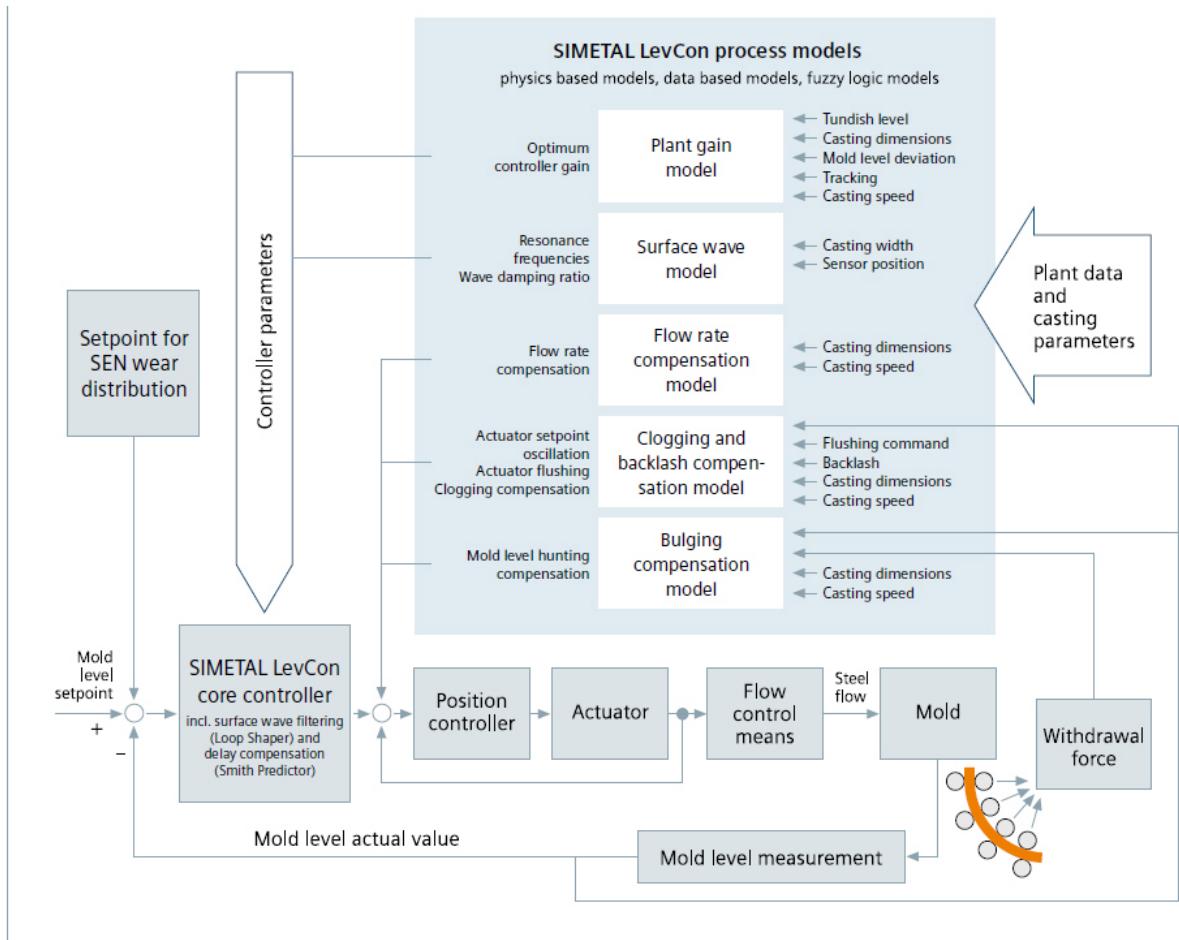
SIMETAL LevCon process models
physics based models, data based models, fuzzy logic models

Optimum controller gain

Plant gain model

Tundish level
Casting dimensions
Mold level deviation
Tracking
Casting speed

Resonance frequencies
Wave damping ratio

Surface wave model

Casting width
Sensor position

Plant data and casting parameters

Flow rate compensation

Flow rate compensation model

Casting dimensions
Casting speed

Actuator setpoint oscillation
Actuator flushing
Clogging compensation

Clogging and backlash compensation model

Flushing command
Backlash
Casting dimensions
Casting speed

Mold level hunting compensation

Bulging compensation model

Casting dimensions
Casting speed

Controller parameters

Setpoint for SEN wear distribution

Mold level setpoint
+
–

SIMETAL LevCon core controller
incl. surface wave filtering (Loop Shaper) and delay compensation (Smith Predictor)

Position controller

Actuator

Flow control means

Steel flow

Mold

Withdrawal force

Mold level actual value

Mold level measurement